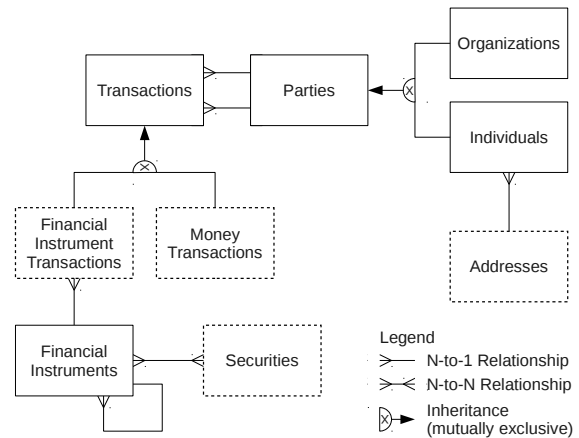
Organizations

Transactions

Parties

Individuals

Financial Instrument Transactions

Money Transactions

Addresses

Financial Instruments

Securities

Legend

N-to-1 Relationship

N-to-N Relationship

Inheritance (mutually exclusive)